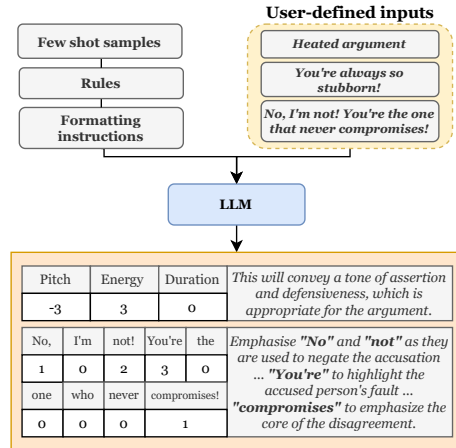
User-defined inputs

Few shot samples

Rules

Formatting instructions

Heated argument

You're always so stubborn!

No, I'm not! You're the one that never compromises!

LLM

| Pitch | Energy | Duration |
|---|---|---|
| -3 | 3 | 0 |

This will convey a tone of assertion and defensiveness, which is appropriate for the argument.

| No, | I'm | not! | You're | the |
|---|---|---|---|---|
| 1 | 0 | 2 | 3 | 0 |
| one | who | never | compromises! | |
| 0 | 0 | 0 | 1 | |

Emphasise "No" and "not" as they are used to negate the accusation ... "You're" to highlight the accused person's fault ... "compromises" to emphasize the core of the disagreement.